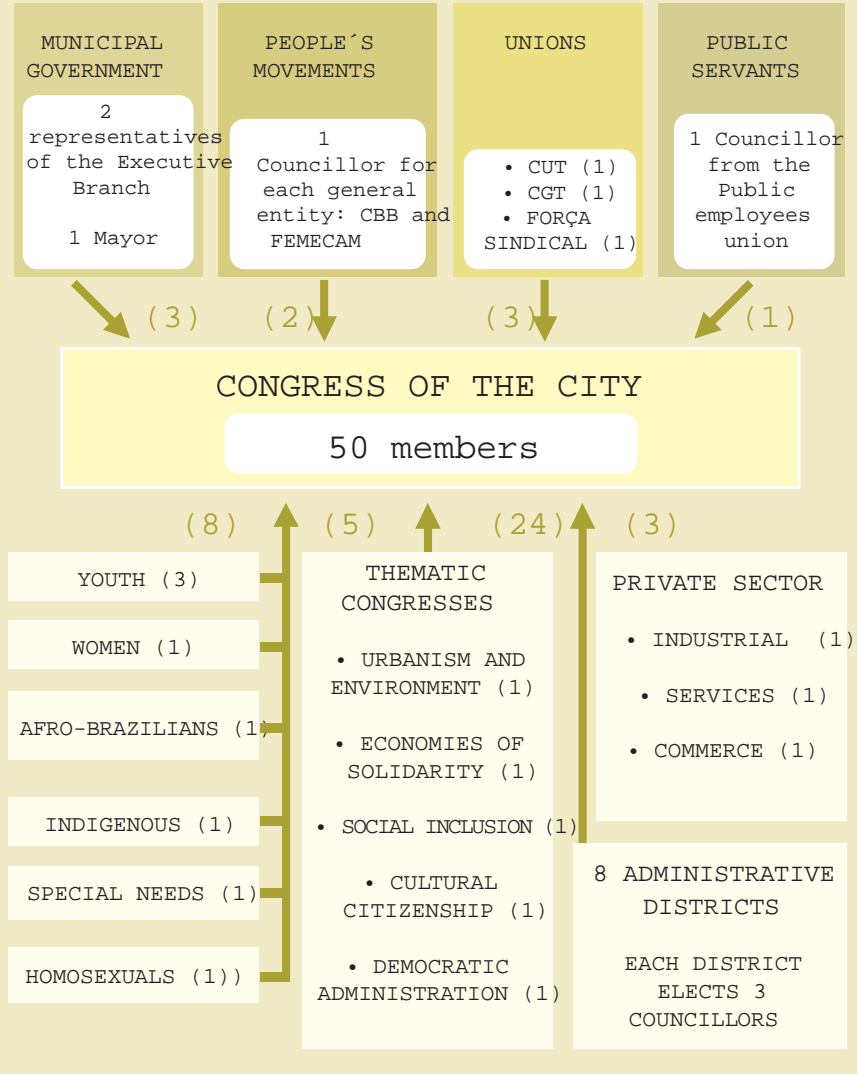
MUNICIPAL GOVERNMENT

2 representatives of the Executive Branch

1 Mayor

PEOPLE´S MOVEMENTS

1 Councillor for each general entity: CBB and FEMECAM

UNIONS

• CUT (1)
• CGT (1)
• FORÇA SINDICAL (1)

PUBLIC SERVANTS

1 Councillor from the Public employees union

(3) (2) (3) (1)

CONGRESS OF THE CITY

50 members

(8) (5) (24) (3)

YOUTH (3)

WOMEN (1)

AFRO-BRAZILIANS (1)

INDIGENOUS (1)

SPECIAL NEEDS (1)

HOMOSEXUALS (1))

THEMATIC CONGRESSES

• URBANISM AND ENVIRONMENT (1)

• ECONOMIES OF SOLIDARITY (1)

• SOCIAL INCLUSION (1)

• CULTURAL CITIZENSHIP (1)

• DEMOCRATIC ADMINISTRATION (1)

PRIVATE SECTOR

• INDUSTRIAL (1)

• SERVICES (1)

• COMMERCE (1)

8 ADMINISTRATIVE DISTRICTS

EACH DISTRICT ELECTS 3 COUNCILLORS